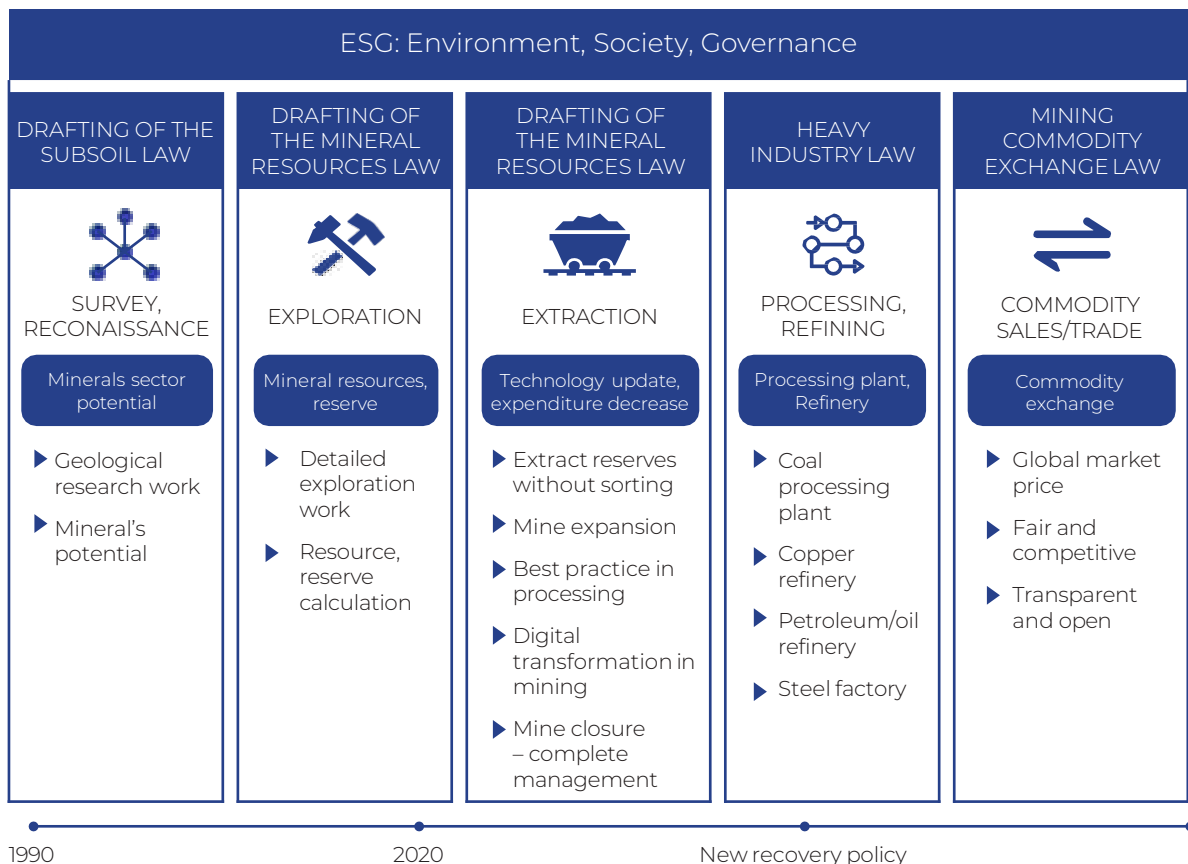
ESG: Environment, Society, Governance

DRAFTING OF THE SUBSOIL LAW

SURVEY, RECONAISSANCE

Minerals sector potential

- Geological research work
- Mineral's potential

DRAFTING OF THE MINERAL RESOURCES LAW

EXPLORATION

Mineral resources, reserve

- Detailed exploration work
- Resource, reserve calculation

DRAFTING OF THE MINERAL RESOURCES LAW

EXTRACTION

Technology update, expenditure decrease

- Extract reserves without sorting
- Mine expansion
- Best practice in processing
- Digital transformation in mining
- Mine closure – complete management

HEAVY INDUSTRY LAW

PROCESSING, REFINING

Processing plant, Refinery

- Coal processing plant
- Copper refinery
- Petroleum/oil refinery
- Steel factory

MINING COMMODITY EXCHANGE LAW

COMMODITY SALES/TRADE

Commodity exchange

- Global market price
- Fair and competitive
- Transparent and open

1990

2020

New recovery policy